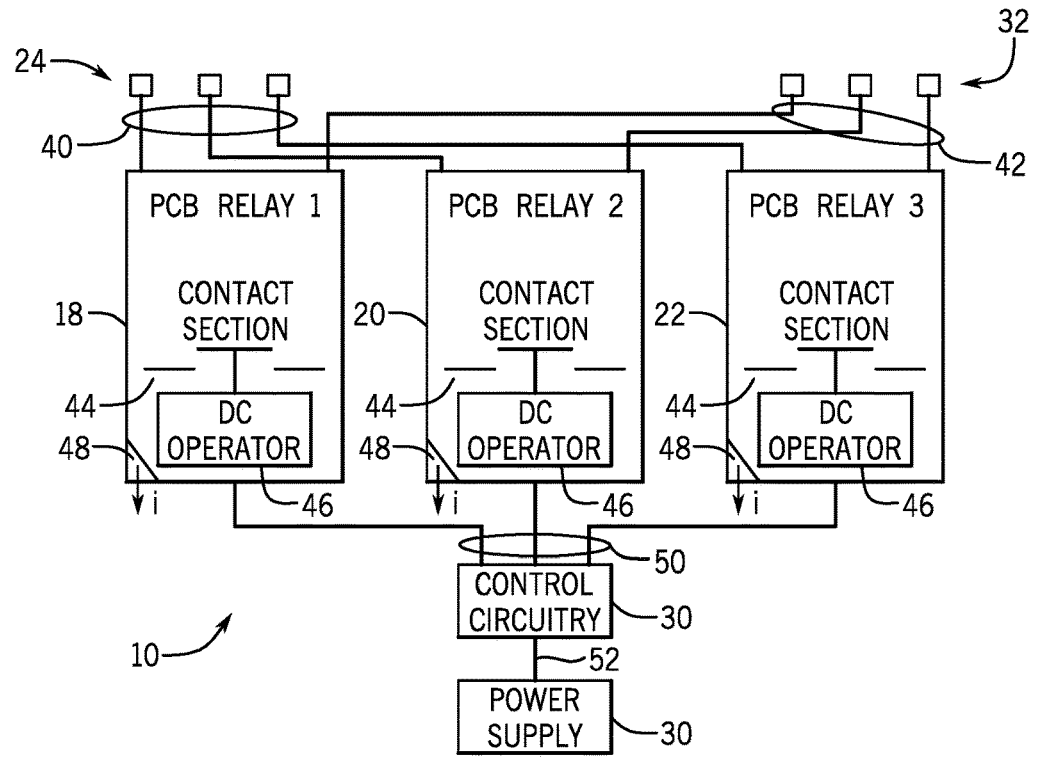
24
32
40
42
PCB RELAY 1
PCB RELAY 2
PCB RELAY 3
18
CONTACT SECTION
20
CONTACT SECTION
22
CONTACT SECTION
44
DC OPERATOR
44
DC OPERATOR
44
DC OPERATOR
48
48
48
i
46
i
46
i
46
50
CONTROL CIRCUITRY
30
10
52
POWER SUPPLY
30